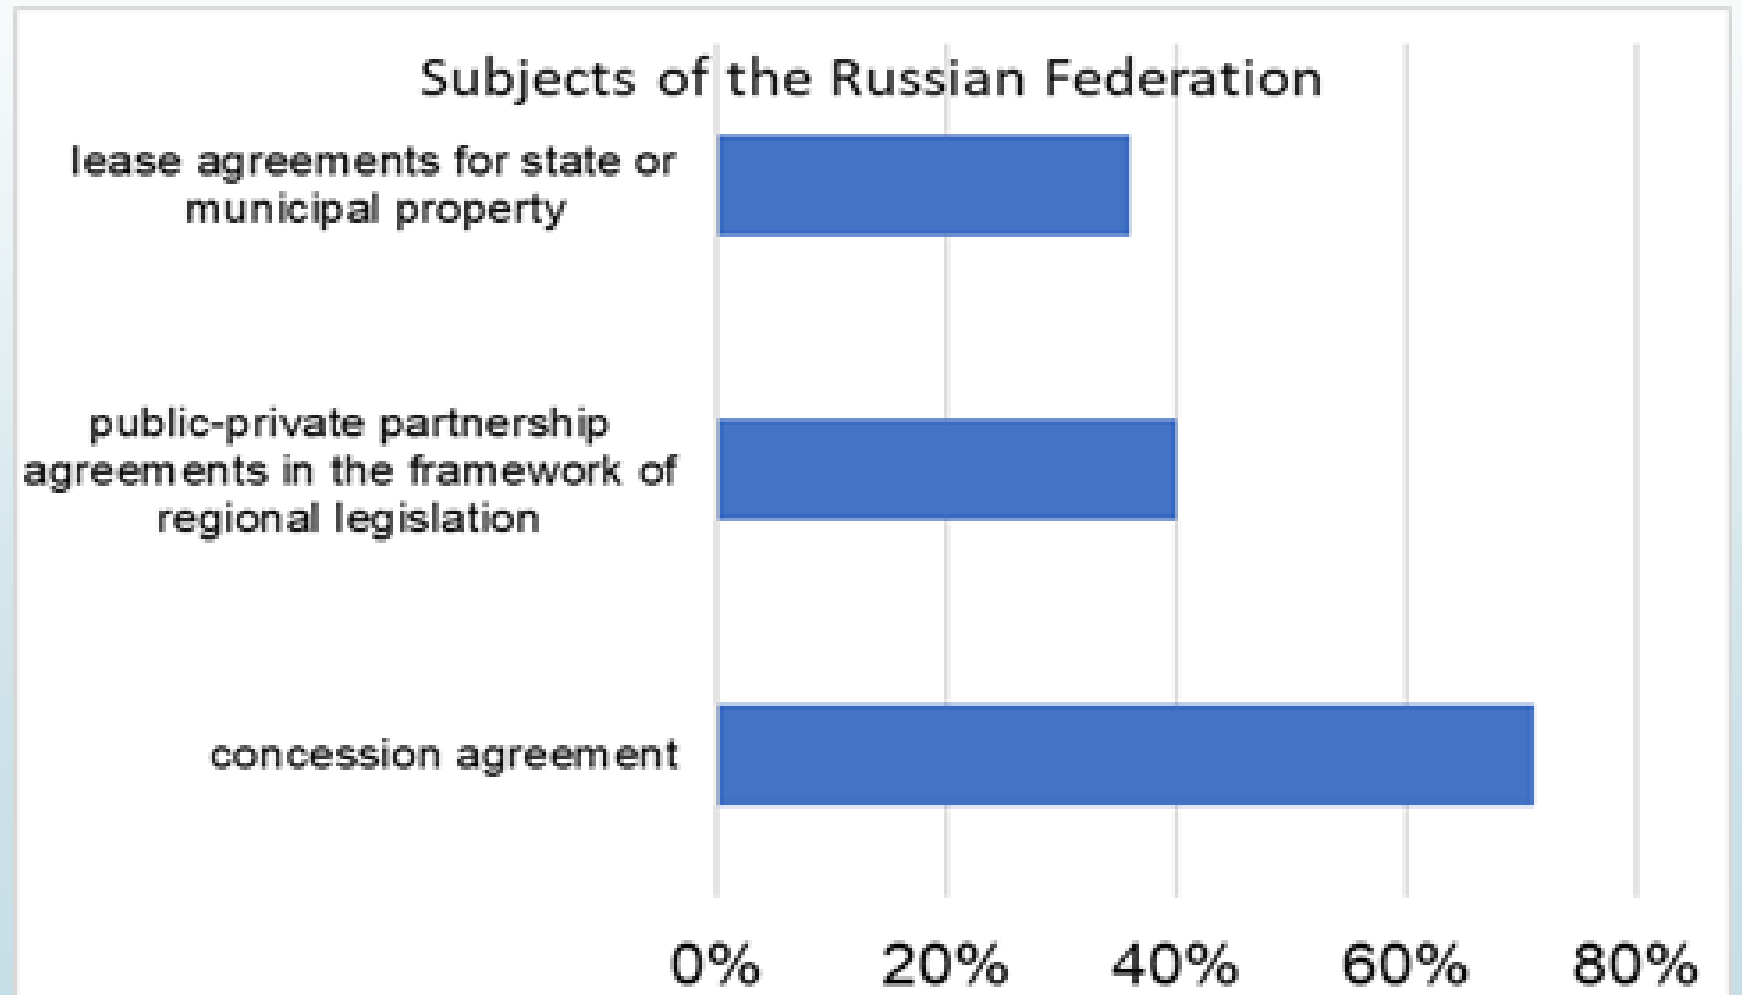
Subjects of the Russian Federation

lease agreements for state or municipal property

public-private partnership agreements in the framework of regional legislation

concession agreement

0%
20%
40%
60%
80%